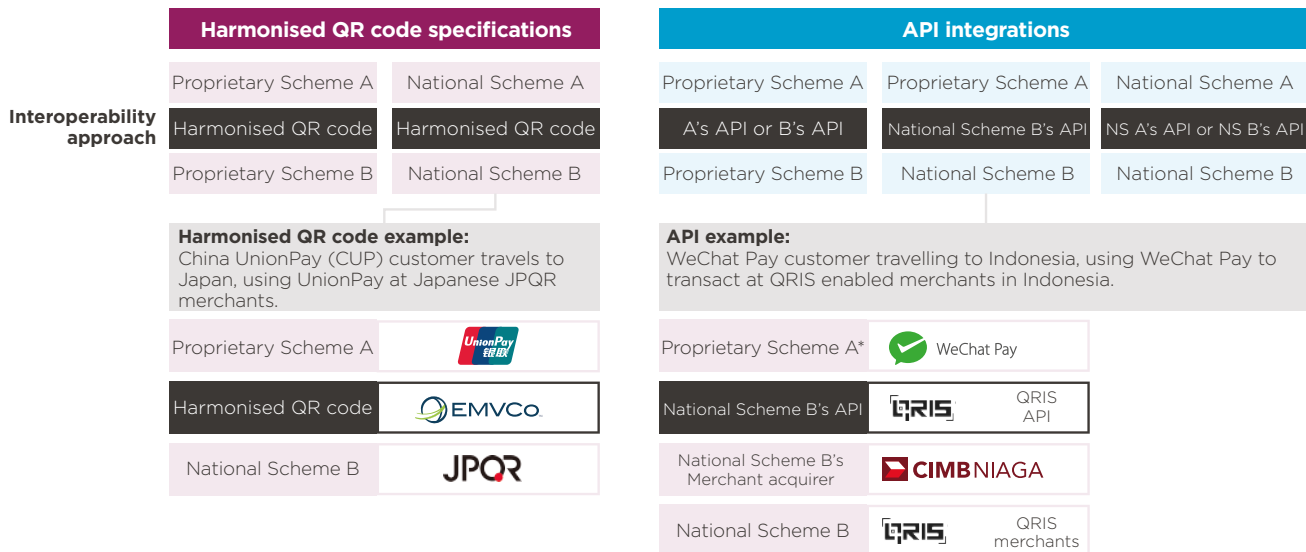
Harmonised QR code specifications

API integrations

Interoperability approach

| Proprietary Scheme A | National Scheme A |
|---|---|
| Harmonised QR code | Harmonised QR code |
| Proprietary Scheme B | National Scheme B |

| Proprietary Scheme A | Proprietary Scheme A | National Scheme A |
|---|---|---|
| A's API or B's API | National Scheme B's API | NS A's API or NS B's API |
| Proprietary Scheme B | National Scheme B | National Scheme B |

**Harmonised QR code example:**
China UnionPay (CUP) customer travels to Japan, using UnionPay at Japanese JPQR merchants.

**API example:**
WeChat Pay customer travelling to Indonesia, using WeChat Pay to transact at QRIS enabled merchants in Indonesia.

| Proprietary Scheme A | UnionPay 银联 |
|---|---|
| Harmonised QR code | EMVCo. |
| National Scheme B | JPQR |

| Proprietary Scheme A* | WeChat Pay |
|---|---|
| National Scheme B's API | QRIS QRIS API |
| National Scheme B's Merchant acquirer | CIMB NIAGA |
| National Scheme B | QRIS QRIS merchants |